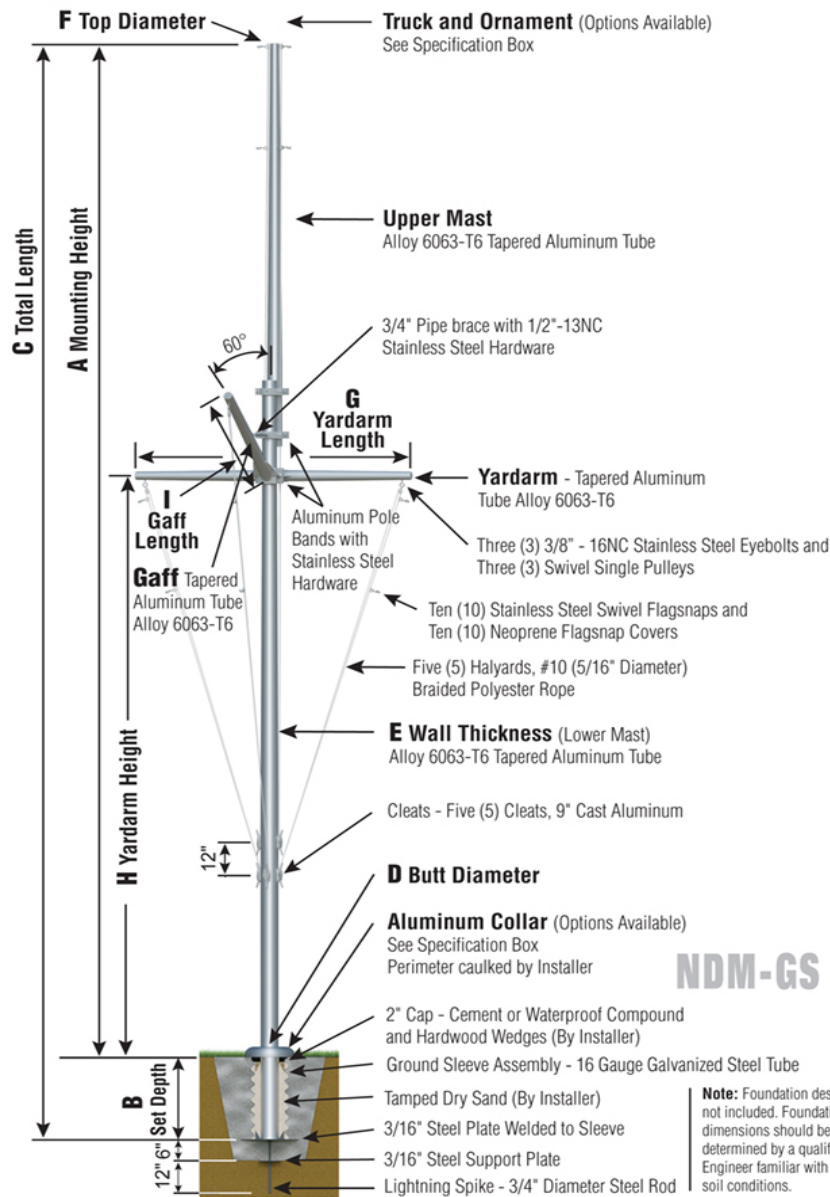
F Top Diameter

Truck and Ornament (Options Available)
See Specification Box

C Total Length

A Mounting Height

Upper Mast
Alloy 6063-T6 Tapered Aluminum Tube

3/4" Pipe brace with 1/2"-13NC Stainless Steel Hardware

60°

G
Yardarm
Length

Yardarm - Tapered Aluminum Tube Alloy 6063-T6

I
Gaff
Length

Aluminum Pole Bands with Stainless Steel Hardware

Three (3) 3/8" - 16NC Stainless Steel Eyebolts and Three (3) Swivel Single Pulleys

Gaff Tapered Aluminum Tube Alloy 6063-T6

Ten (10) Stainless Steel Swivel Flagsnaps and Ten (10) Neoprene Flagsnap Covers

Five (5) Halyards, #10 (5/16" Diameter) Braided Polyester Rope

E Wall Thickness (Lower Mast)
Alloy 6063-T6 Tapered Aluminum Tube

H Yardarm Height

Cleats - Five (5) Cleats, 9" Cast Aluminum

12"

D Butt Diameter

Aluminum Collar (Options Available)
See Specification Box
Perimeter caulked by Installer

NDM-GS

2" Cap - Cement or Waterproof Compound and Hardwood Wedges (By Installer)

Ground Sleeve Assembly - 16 Gauge Galvanized Steel Tube

B Set Depth

Tamped Dry Sand (By Installer)

3/16" Steel Plate Welded to Sleeve

12" 6"

3/16" Steel Support Plate

Lightning Spike - 3/4" Diameter Steel Rod

Note: Foundation des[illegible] not included. Foundati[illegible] dimensions should be determined by a qualif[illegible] Engineer familiar with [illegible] soil conditions.